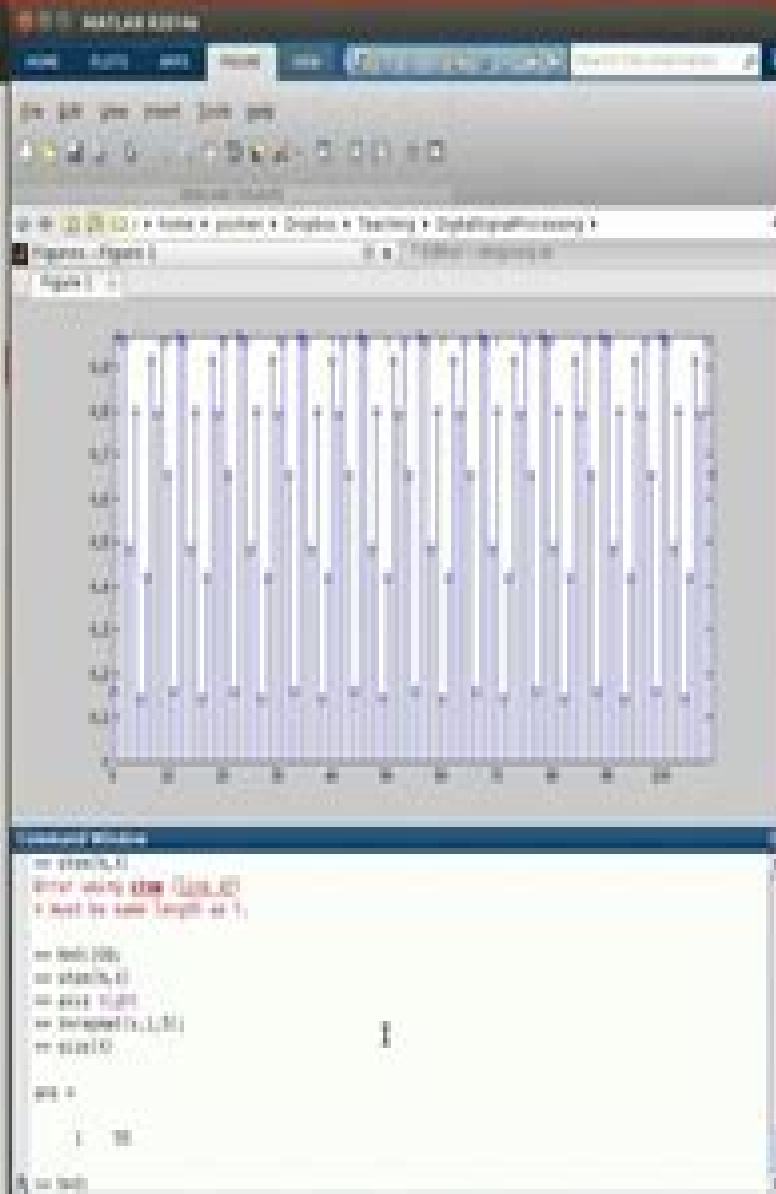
MATLAB R2014a

HOME PLOTS APPS FIGURE VIEW

File Edit View Insert Tools Help

home ▸ yoshen ▸ Dropbox ▸ Teaching ▸ DigitalSignalProcessing ▸

Figures - Figure 1

Figure 1

0.9
0.8
0.7
0.6
0.5
0.4
0.3
0.2
0.1
0

0 10 20 30 40 50 60 70 80 90 100

Command Window

>> stem(N,x)
Error using stem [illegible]
X must be same length as Y.

>> N=0:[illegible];
>> stem(N,x)
>> axis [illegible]
>> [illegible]
>> size(x)

ans =

1 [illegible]

>> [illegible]